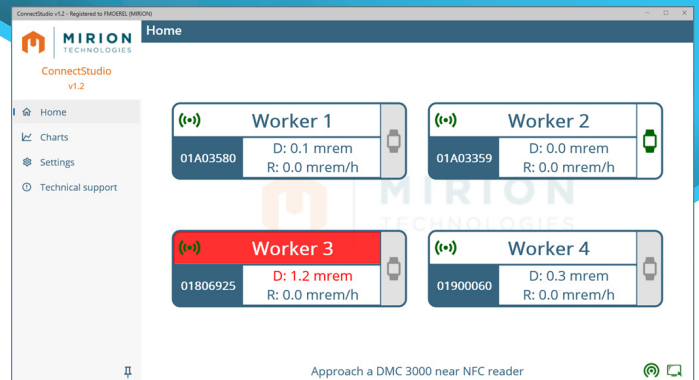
ConnectStudio v1.2 - Registered to FMOEREL (MIRION)

MIRION TECHNOLOGIES

ConnectStudio
v1.2

Home
Charts
Settings
Technical support

Home

Worker 1
01A03580
D: 0.1 mrem
R: 0.0 mrem/h

Worker 2
01A03359
D: 0.0 mrem
R: 0.0 mrem/h

Worker 3
01806925
D: 1.2 mrem
R: 0.0 mrem/h

Worker 4
01900060
D: 0.3 mrem
R: 0.0 mrem/h

MIRION TECHNOLOGIES

Approach a DMC 3000 near NFC reader